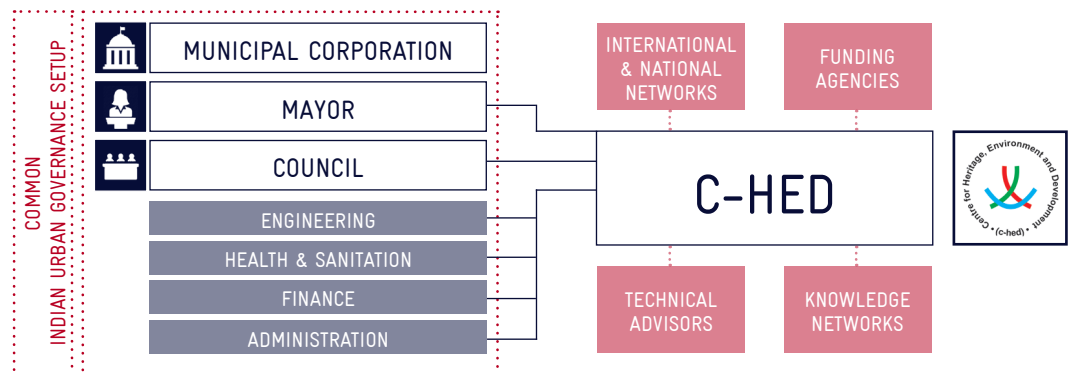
COMMON
INDIAN URBAN GOVERNANCE SETUP

MUNICIPAL CORPORATION

MAYOR

COUNCIL

ENGINEERING

HEALTH & SANITATION

FINANCE

ADMINISTRATION

INTERNATIONAL & NATIONAL NETWORKS

FUNDING AGENCIES

C-HED

TECHNICAL ADVISORS

KNOWLEDGE NETWORKS

Centre for Heritage, Environment and Development
(c-hed)